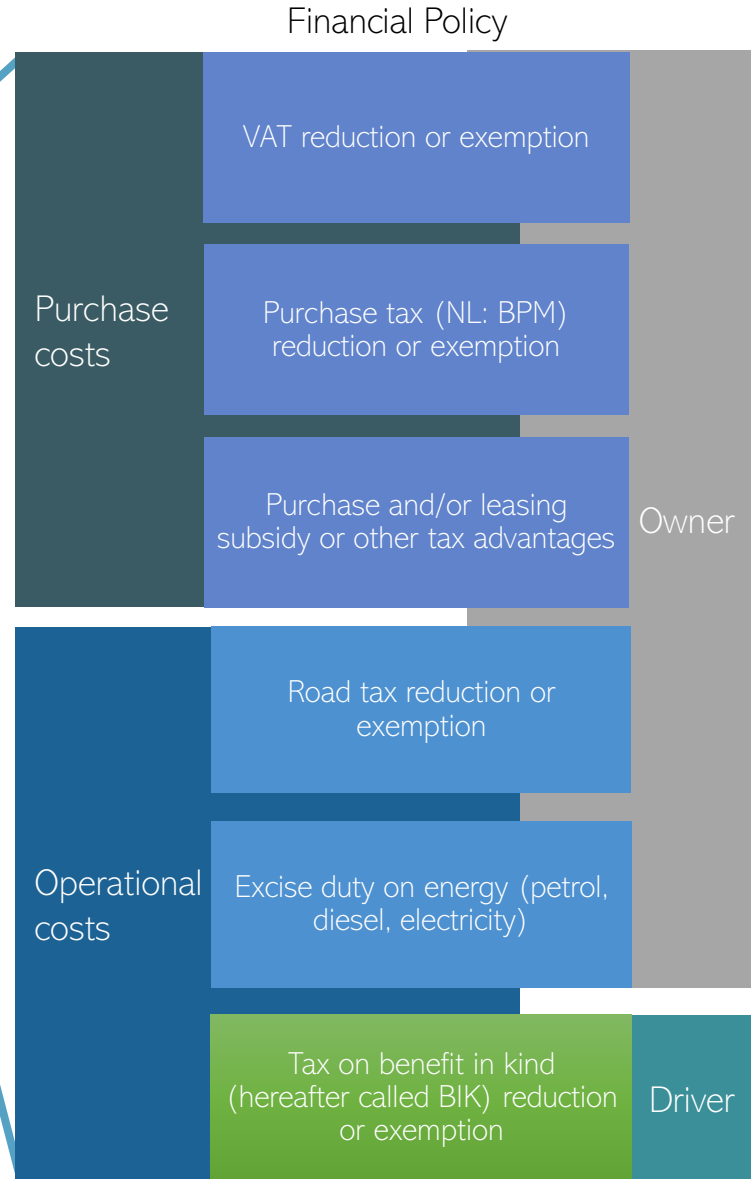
Financial Policy

Purchase costs

VAT reduction or exemption

Purchase tax (NL: BPM) reduction or exemption

Purchase and/or leasing subsidy or other tax advantages

Owner

Operational costs

Road tax reduction or exemption

Excise duty on energy (petrol, diesel, electricity)

Tax on benefit in kind (hereafter called BIK) reduction or exemption

Driver